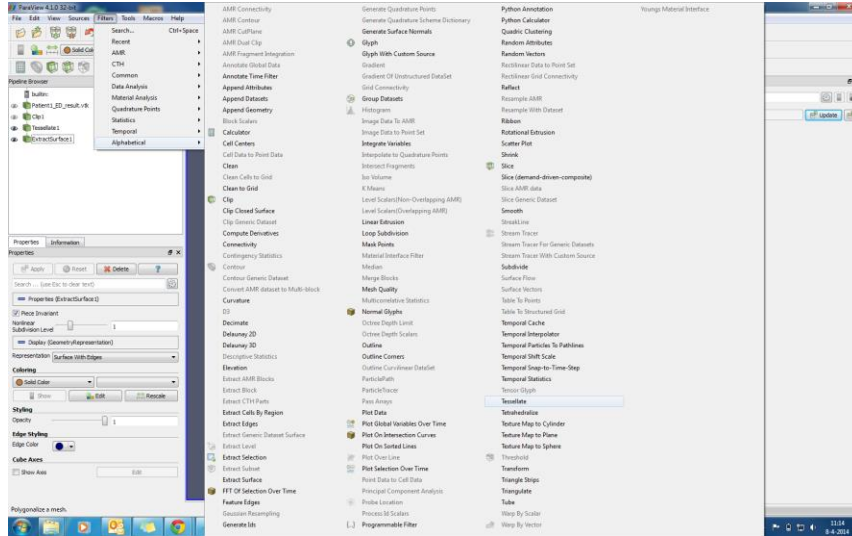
ParaView 4.1.0 32-bit

File Edit View Sources Filters Tools Macros Help

Search... Ctrl+Space
Recent
AMR
CTH
Common
Data Analysis
Material Analysis
Quadrature Points
Statistics
Temporal
Alphabetical

Pipeline Browser
builtin:
Patient1_ED_result.vtk
Clip1
Tessellate1
ExtractSurface1

Properties Information
Properties
Apply Reset Delete ?
Search ... (use Esc to clear text)
Properties (ExtractSurface1)
Piece Invariant
Nonlinear Subdivision Level 1
Display (GeometryRepresentation)
Representation Surface With Edges
Coloring
Solid Color
Show Edit Rescale
Styling
Opacity 1
Edge Styling
Edge Color
Cube Axes
Show Axis Edit

Polygonalize a mesh.

AMR Connectivity
AMR Contour
AMR CutPlane
AMR Dual Clip
AMR Fragment Integration
Annotate Global Data
Annotate Time Filter
Append Attributes
Append Datasets
Append Geometry
Block Scalars
Calculator
Cell Centers
Cell Data to Point Data
Clean
Clean Cells to Grid
Clean to Grid
Clip
Clip Closed Surface
Clip Generic Dataset
Compute Derivatives
Connectivity
Contingency Statistics
Contour
Contour Generic Dataset
Convert AMR dataset to Multi-block
Curvature
D3
Decimate
Delaunay 2D
Delaunay 3D
Descriptive Statistics
Elevation
Extract AMR Blocks
Extract Block
Extract CTH Parts
Extract Cells By Region
Extract Edges
Extract Generic Dataset Surface
Extract Level
Extract Selection
Extract Subset
Extract Surface
FFT Of Selection Over Time
Feature Edges
Gaussian Resampling
Generate Ids

Generate Quadrature Points
Generate Quadrature Scheme Dictionary
Generate Surface Normals
Glyph
Glyph With Custom Source
Gradient
Gradient Of Unstructured DataSet
Grid Connectivity
Group Datasets
Histogram
Image Data To AMR
Image Data to Point Set
Integrate Variables
Interpolate to Quadrature Points
Intersect Fragments
Iso Volume
K Means
Level Scalars(Non-Overlapping AMR)
Level Scalars(Overlapping AMR)
Linear Extrusion
Loop Subdivision
Mask Points
Material Interface Filter
Median
Merge Blocks
Mesh Quality
Multicorrelative Statistics
Normal Glyphs
Octree Depth Limit
Octree Depth Scalars
Outline
Outline Corners
Outline Curvilinear DataSet
ParticlePath
ParticleTracer
Pass Arrays
Plot Data
Plot Global Variables Over Time
Plot On Intersection Curves
Plot On Sorted Lines
Plot Over Line
Plot Selection Over Time
Point Data to Cell Data
Principal Component Analysis
Probe Location
Process Id Scalars
Programmable Filter

Python Annotation
Python Calculator
Quadric Clustering
Random Attributes
Random Vectors
Rectilinear Data to Point Set
Rectilinear Grid Connectivity
Reflect
Resample AMR
Resample With Dataset
Ribbon
Rotational Extrusion
Scatter Plot
Shrink
Slice
Slice (demand-driven-composite)
Slice AMR data
Slice Generic Dataset
Smooth
StreamLine
Stream Tracer
Stream Tracer For Generic Datasets
Stream Tracer With Custom Source
Subdivide
Surface Flow
Surface Vectors
Table To Points
Table To Structured Grid
Temporal Cache
Temporal Interpolator
Temporal Particles To Pathlines
Temporal Shift Scale
Temporal Snap-to-Time-Step
Temporal Statistics
Tensor Glyph
Tessellate
Tetrahedralize
Texture Map to Cylinder
Texture Map to Plane
Texture Map to Sphere
Threshold
Transform
Triangle Strips
Triangulate
Tube
Warp By Scalar
Warp By Vector

Youngs Material Interface

Update

11:14
8-4-2014